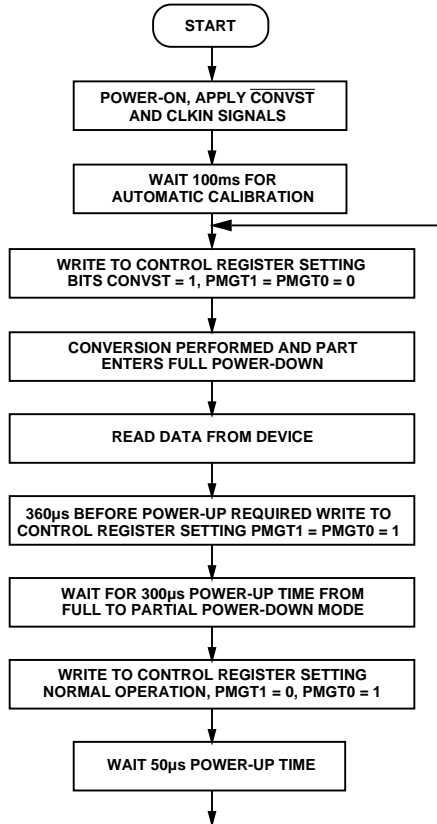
START

POWER-ON, APPLY $\overline{\text{CONVST}}$ AND CLKIN SIGNALS

WAIT 100ms FOR AUTOMATIC CALIBRATION

WRITE TO CONTROL REGISTER SETTING BITS CONVST = 1, PMGT1 = PMGT0 = 0

CONVERSION PERFORMED AND PART ENTERS FULL POWER-DOWN

READ DATA FROM DEVICE

360µs BEFORE POWER-UP REQUIRED WRITE TO CONTROL REGISTER SETTING PMGT1 = PMGT0 = 1

WAIT FOR 300µs POWER-UP TIME FROM FULL TO PARTIAL POWER-DOWN MODE

WRITE TO CONTROL REGISTER SETTING NORMAL OPERATION, PMGT1 = 0, PMGT0 = 1

WAIT 50µs POWER-UP TIME